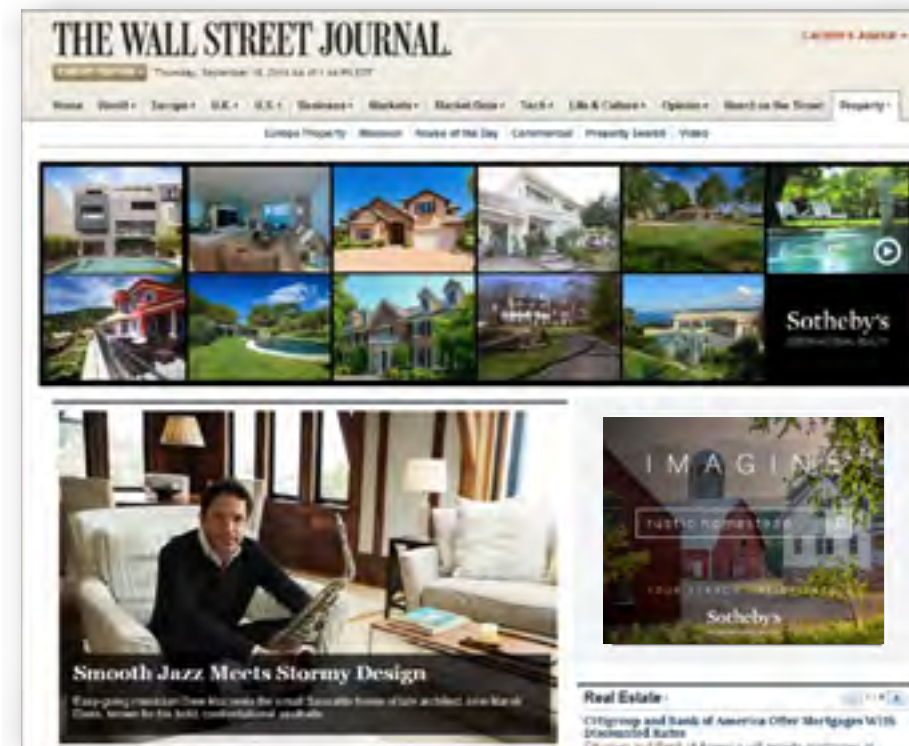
THE WALL STREET JOURNAL.

Europe Edition ▾ Thursday, September 18, 2014 As of 1:44 PM EDT

Lucinda's Journal ▾

Home World ▾ Europe ▾ U.K. ▾ U.S. ▾ Business ▾ Markets ▾ Market Data ▾ Tech ▾ Life & Culture ▾ Opinion ▾ Heard on the Street Property ▾

Europe Property Mansion Houses of the Day Commercial Property Search Video

Sotheby's
INTERNATIONAL REALTY

Smooth Jazz Meets Stormy Design

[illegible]

IMAGINE

rustic homestead

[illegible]

Sotheby's

Real Estate

Citigroup and Bank of America Offer Mortgages With Discounted Rates

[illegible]